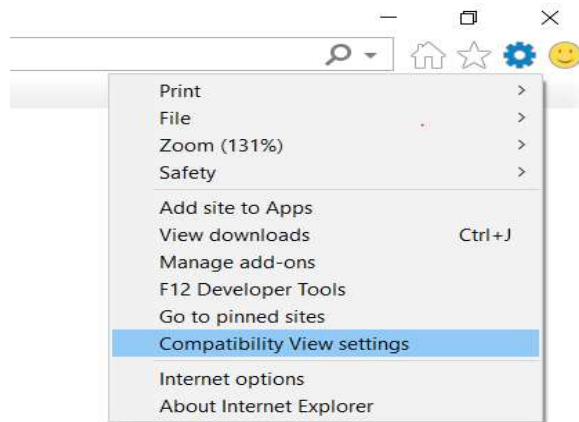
Print >
File >
Zoom (131%) >
Safety >

Add site to Apps
View downloads Ctrl+J
Manage add-ons
F12 Developer Tools
Go to pinned sites
Compatibility View settings

Internet options
About Internet Explorer